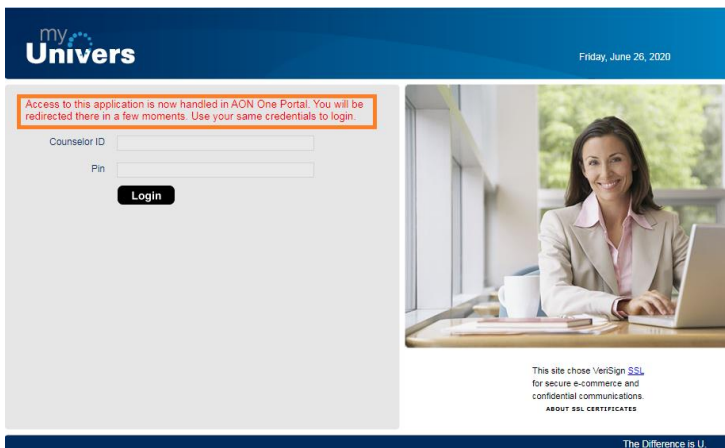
my
Univers

Friday, June 26, 2020

Access to this application is now handled in AON One Portal. You will be redirected there in a few moments. Use your same credentials to login.

Counselor ID

Pin

Login

This site chose VeriSign SSL for secure e-commerce and confidential communications.
ABOUT SSL CERTIFICATES

The Difference is U.